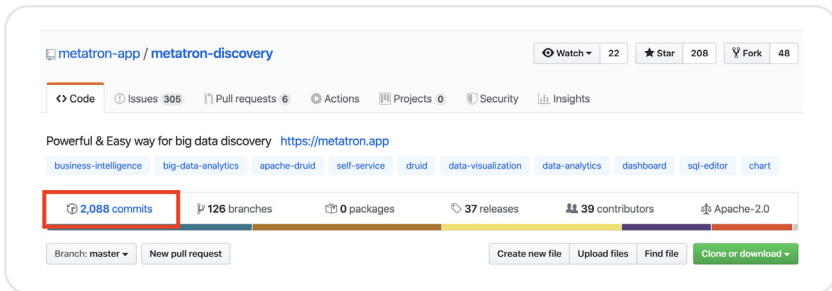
metatron-app / metatron-discovery

Watch ▾ 22 Star 208 Fork 48

<> Code Issues 305 Pull requests 6 Actions Projects 0 Security Insights

Powerful & Easy way for big data discovery https://metatron.app

business-intelligence big-data-analytics apache-druid self-service druid data-visualization data-analytics dashboard sql-editor chart

2,088 commits 126 branches 0 packages 37 releases 39 contributors Apache-2.0

Branch: master ▾ New pull request Create new file Upload files Find file Clone or download ▾